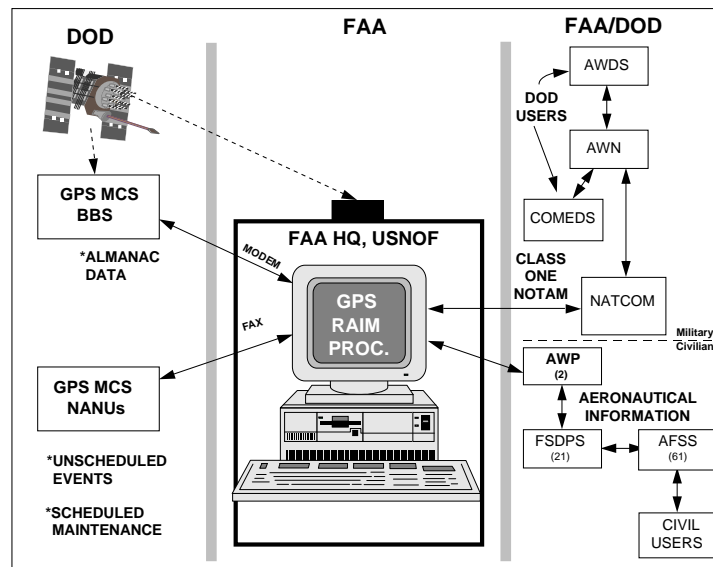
DOD

FAA

FAA/DOD

GPS MCS BBS

*ALMANAC DATA

GPS MCS NANUs

*UNSCHEDULED EVENTS

*SCHEDULED MAINTENANCE

FAA HQ, USNOF

MODEM

FAX

GPS RAIM PROC.

AWDS

DOD USERS

AWN

COMEDS

CLASS ONE NOTAM

NATCOM

Military

Civilian

AWP (2)

AERONAUTICAL INFORMATION

FSDPS (21)

AFSS (61)

CIVIL USERS